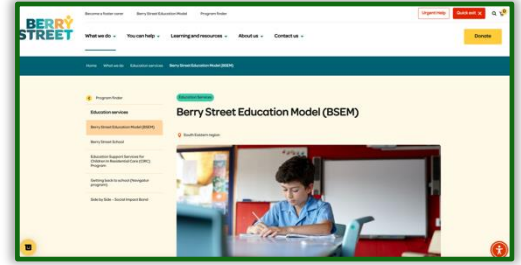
Become a foster carer Berry Street Education Model Program finder

Urgent help Quick exit

BERRY STREET

What we do You can help Learning and resources About us Contact us

Donate

Home What we do Education services Berry Street Education Model (BSEM)

Program finder

Education services

Berry Street Education Model (BSEM)

Berry Street School

Education Support Services for Children in Residential Care (ESRC) Program

Getting back to school (Navigator program)

Side by Side – Social Impact Bond

Education Services

Berry Street Education Model (BSEM)

South Eastern region